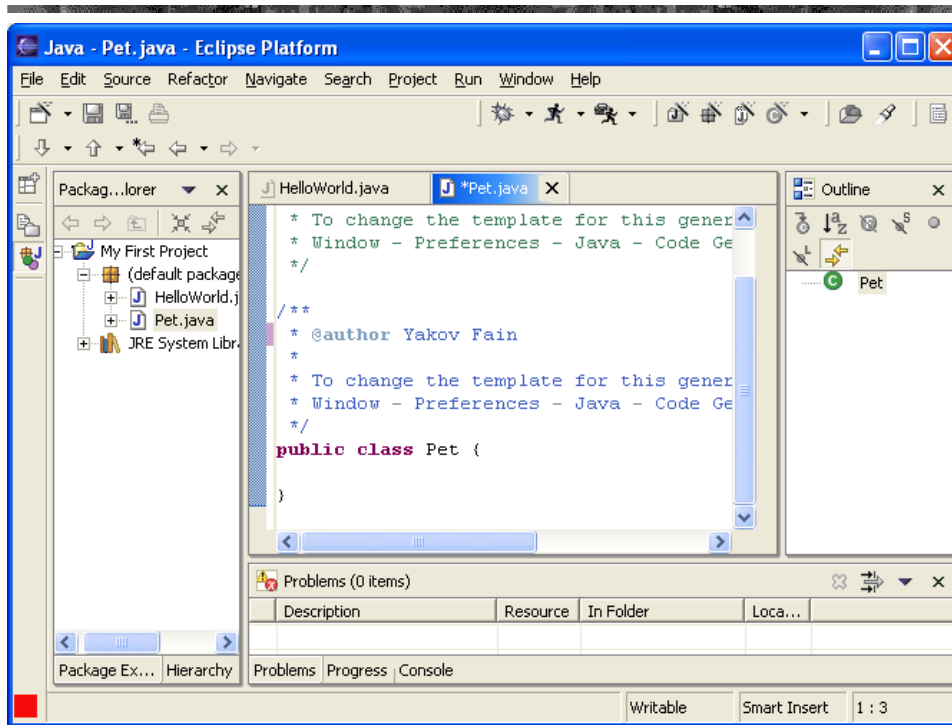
Java - Pet.java - Eclipse Platform

File Edit Source Refactor Navigate Search Project Run Window Help

Packag...lorer

My First Project
(default package
HelloWorld.j
Pet.java
JRE System Libr

HelloWorld.java *Pet.java

* To change the template for this gener
* Window - Preferences - Java - Code Ge
*/

/**
* @author Yakov Fain
*
* To change the template for this gener
* Window - Preferences - Java - Code Ge
*/
public class Pet {

}

Outline

Pet

Problems (0 items)

| Description | Resource | In Folder | Loca... |
|---|---|---|---|

Package Ex... Hierarchy

Problems Progress Console

Writable Smart Insert 1 : 3